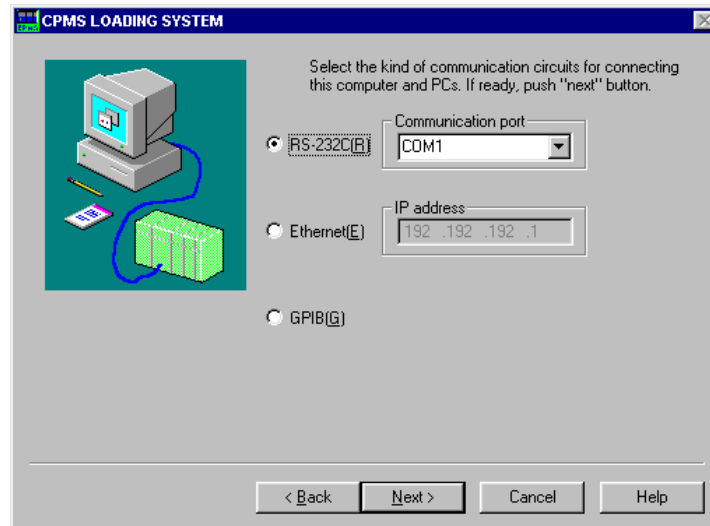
CPMS LOADING SYSTEM

Select the kind of communication circuits for connecting this computer and PCs. If ready, push "next" button.

RS-232C(R)

Communication port

COM1

Ethernet(E)

IP address

192 .192 .192 .1

GPIB(G)

< Back

Next >

Cancel

Help